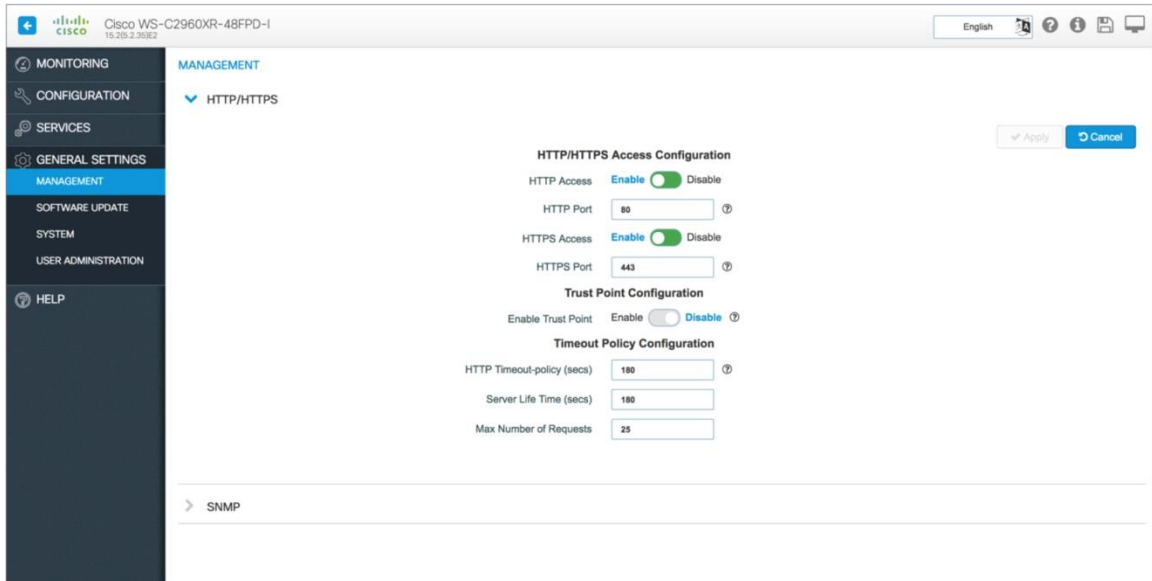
cisco Cisco WS-C2960XR-48FPD-I
15.2(5.2.35)E2

English

MONITORING
CONFIGURATION
SERVICES
GENERAL SETTINGS
MANAGEMENT
SOFTWARE UPDATE
SYSTEM
USER ADMINISTRATION
HELP

MANAGEMENT

HTTP/HTTPS

Apply
Cancel

HTTP/HTTPS Access Configuration

| | |
|---|---|
| HTTP Access | Enable Disable |
| HTTP Port | 80 |
| HTTPS Access | Enable Disable |
| HTTPS Port | 443 |

Trust Point Configuration

| | |
|---|---|
| Enable Trust Point | Enable Disable |

Timeout Policy Configuration

| | |
|---|---|
| HTTP Timeout-policy (secs) | 180 |
| Server Life Time (secs) | 180 |
| Max Number of Requests | 25 |

SNMP